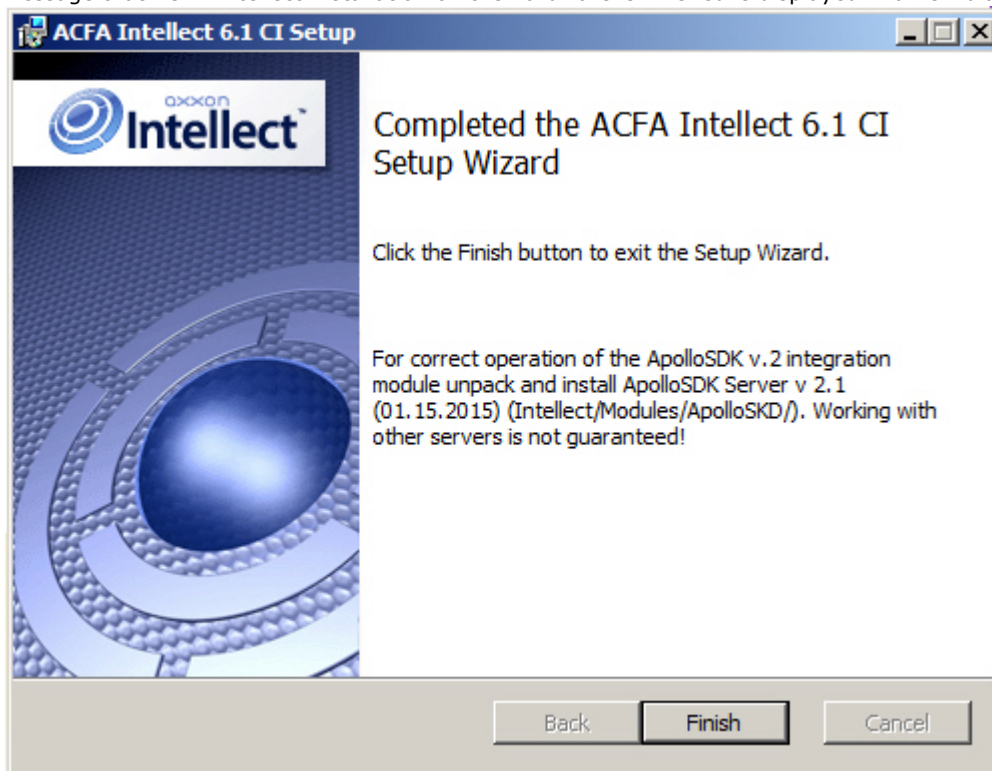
ACFA Intellect 6.1 CI Setup

axxon Intellect

Completed the ACFA Intellect 6.1 CI Setup Wizard

Click the Finish button to exit the Setup Wizard.

For correct operation of the ApolloSDK v.2 integration module unpack and install ApolloSDK Server v 2.1 (01.15.2015) (Intellect/Modules/ApolloSKD/). Working with other servers is not guaranteed!

Back Finish Cancel